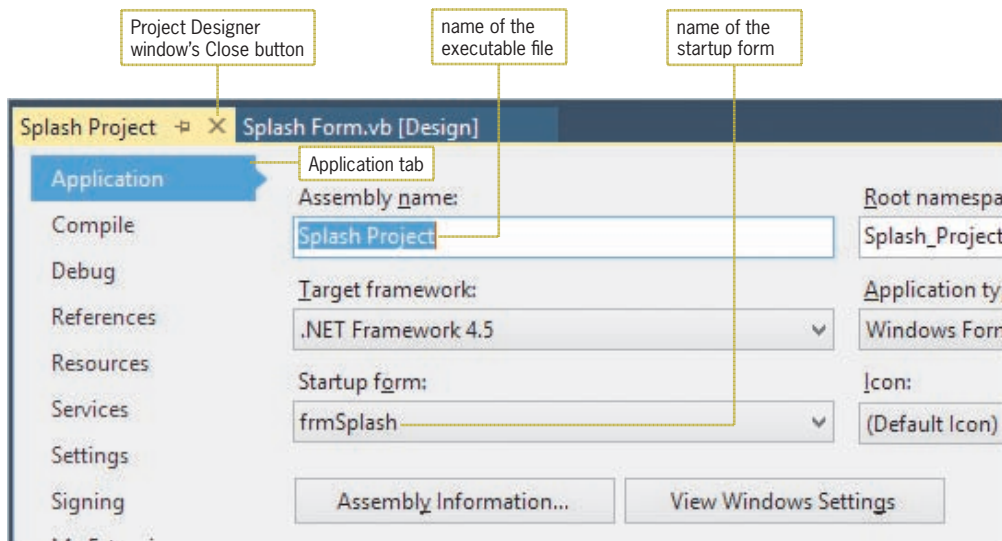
Project Designer window's Close button

name of the executable file

name of the startup form

Splash Project ⊣ ✕ Splash Form.vb [Design]

Application tab

Application
Compile
Debug
References
Resources
Services
Settings
Signing

Assembly name:
Splash Project

Root namespa
Splash_Project

Target framework:
.NET Framework 4.5

Application ty
Windows Form

Startup form:
frmSplash

Icon:
(Default Icon)

Assembly Information...

View Windows Settings